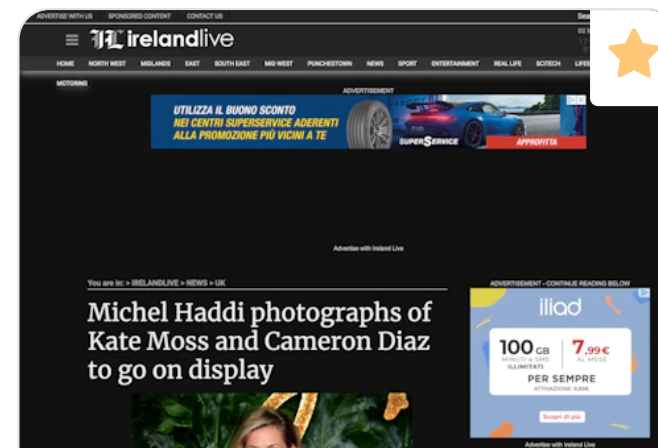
ADVERTISE WITH US SPONSORED CONTENT CONTACT US

IL irelandlive

HOME NORTH WEST MIDLANDS EAST SOUTH EAST MID WEST PUNCHESTOWN NEWS SPORT ENTERTAINMENT REAL LIFE SCITECH LIFES

MOTORING

ADVERTISEMENT

UTILIZZA IL BUONO SCONTO
NEI CENTRI SUPERSERVICE ADERENTI
ALLA PROMOZIONE PIÙ VICINI A TE

SUPERSERVICE APPROFITTA

Advertise with Ireland Live

You are in: > IRELANDLIVE > NEWS > UK

Michel Haddi photographs of Kate Moss and Cameron Diaz to go on display

ADVERTISEMENT - CONTINUE READING BELOW

iliad

100 GB MINUTI e SMS ILLIMITATI

7,99€ AL MESE

PER SEMPRE

Scopri di più

Advertise with Ireland Live